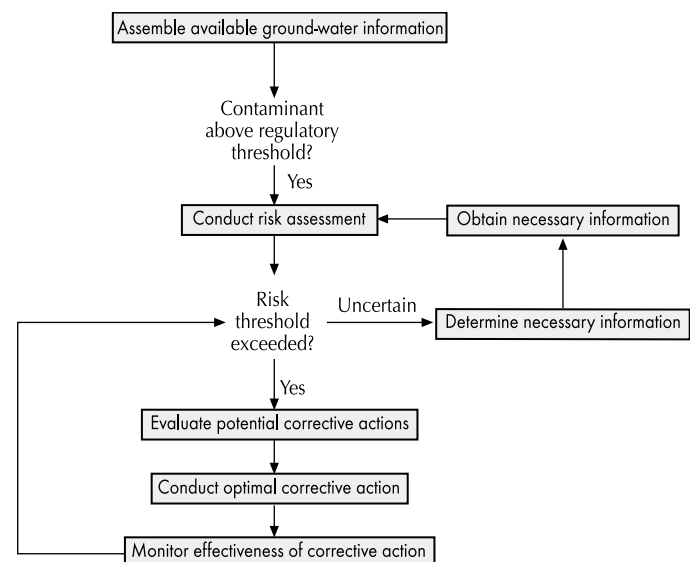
Assemble available ground-water information

Contaminant above regulatory threshold?

Yes

Conduct risk assessment

Obtain necessary information

Risk threshold exceeded?

Uncertain

Determine necessary information

Yes

Evaluate potential corrective actions

Conduct optimal corrective action

Monitor effectiveness of corrective action